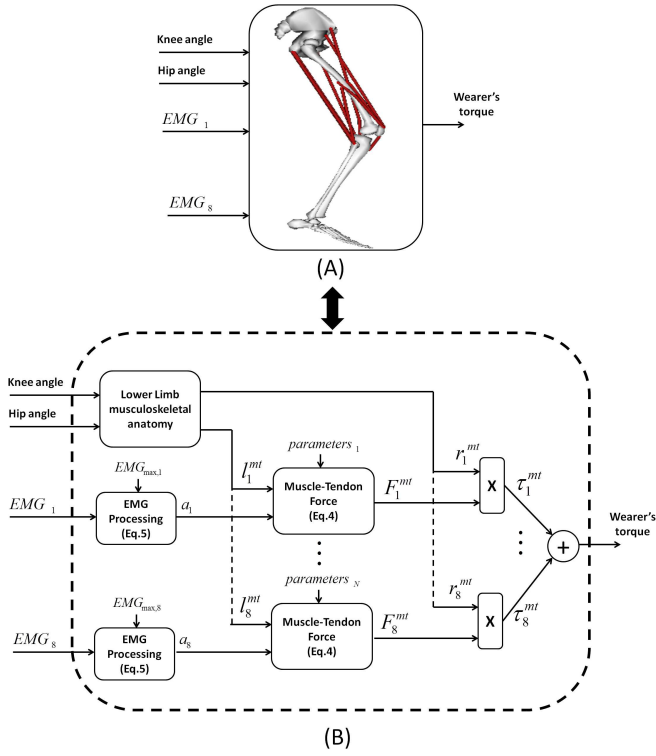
Knee angle

Hip angle

$EMG_1$

$EMG_8$

Wearer's torque

(A)

Knee angle

Hip angle

Lower Limb musculoskeletal anatomy

$EMG_{max,1}$

$EMG_1$

EMG Processing (Eq.5)

$a_1$

$l_1^{mt}$

$parameters_1$

Muscle-Tendon Force (Eq.4)

$F_1^{mt}$

$r_1^{mt}$

X

$\tau_1^{mt}$

$parameters_N$

$EMG_{max,8}$

$EMG_8$

EMG Processing (Eq.5)

$a_8$

$l_8^{mt}$

Muscle-Tendon Force (Eq.4)

$F_8^{mt}$

$r_8^{mt}$

X

$\tau_8^{mt}$

+

Wearer's torque

(B)